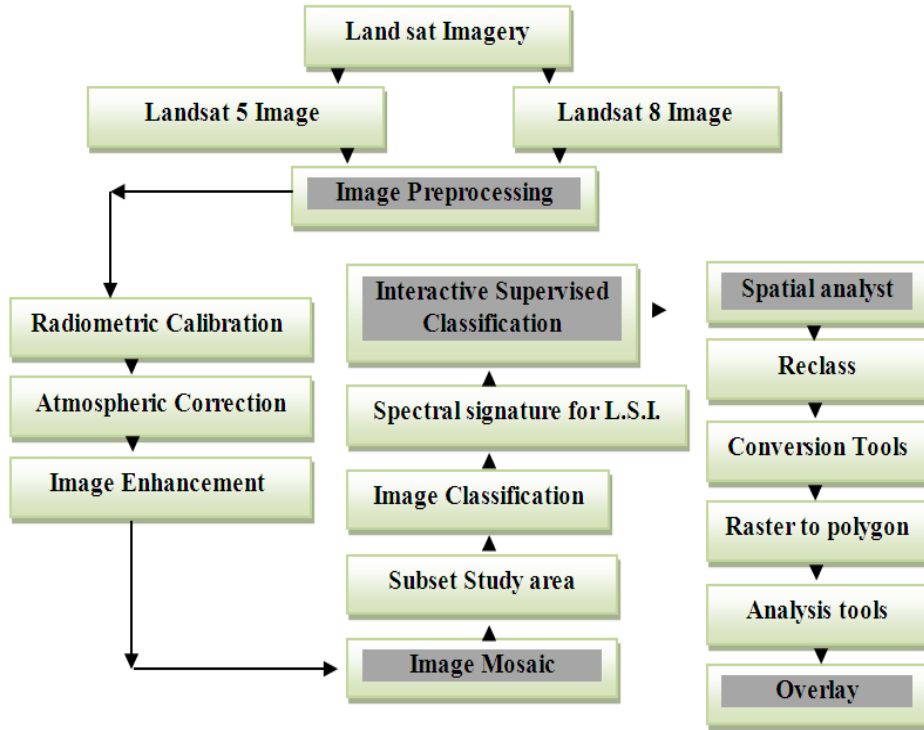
Land sat Imagery

Landsat 5 Image

Landsat 8 Image

Image Preprocessing

Radiometric Calibration

Atmospheric Correction

Image Enhancement

Interactive Supervised Classification

Spectral signature for L.S.I.

Image Classification

Subset Study area

Image Mosaic

Spatial analyst

Reclass

Conversion Tools

Raster to polygon

Analysis tools

Overlay